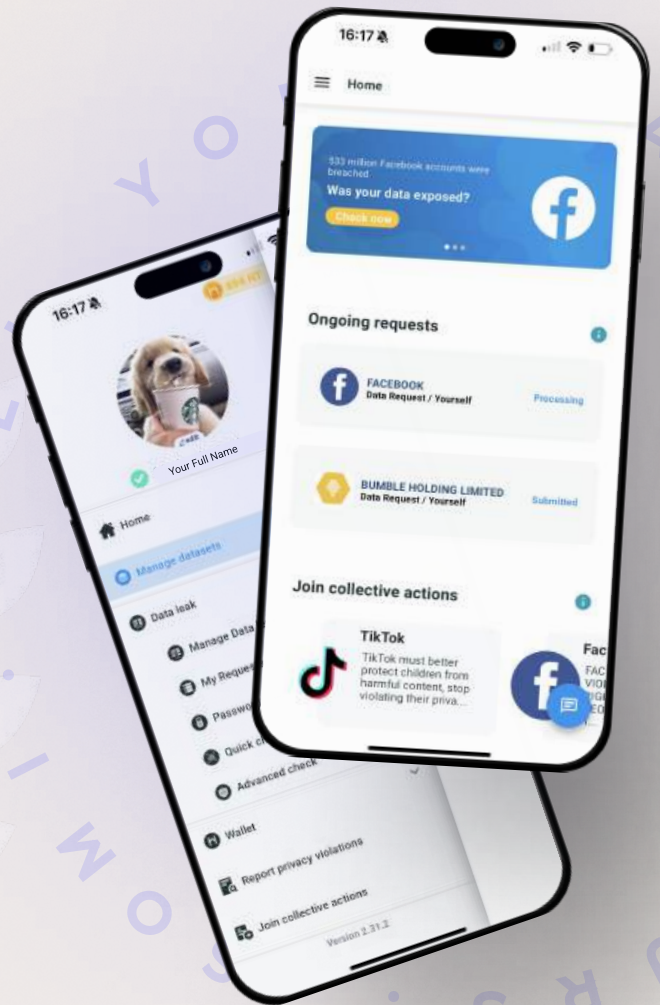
16:17

Home

533 million Facebook accounts were breached

Was your data exposed?

Check now

Ongoing requests

FACEBOOK
Data Request / Yourself
Processing

BUMBLE HOLDING LIMITED
Data Request / Yourself
Submitted

Join collective actions

TikTok
TikTok must better protect children from harmful content, stop violating their priva...

Fac
FAC
VIO
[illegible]

16:17

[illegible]

Your Full Name

Home

Manage datasets

Data leak

Manage Data

My Reques

Passwo

Quick c

Advanced check

Wallet

Report privacy violations

Join collective actions

Version 2.31.2